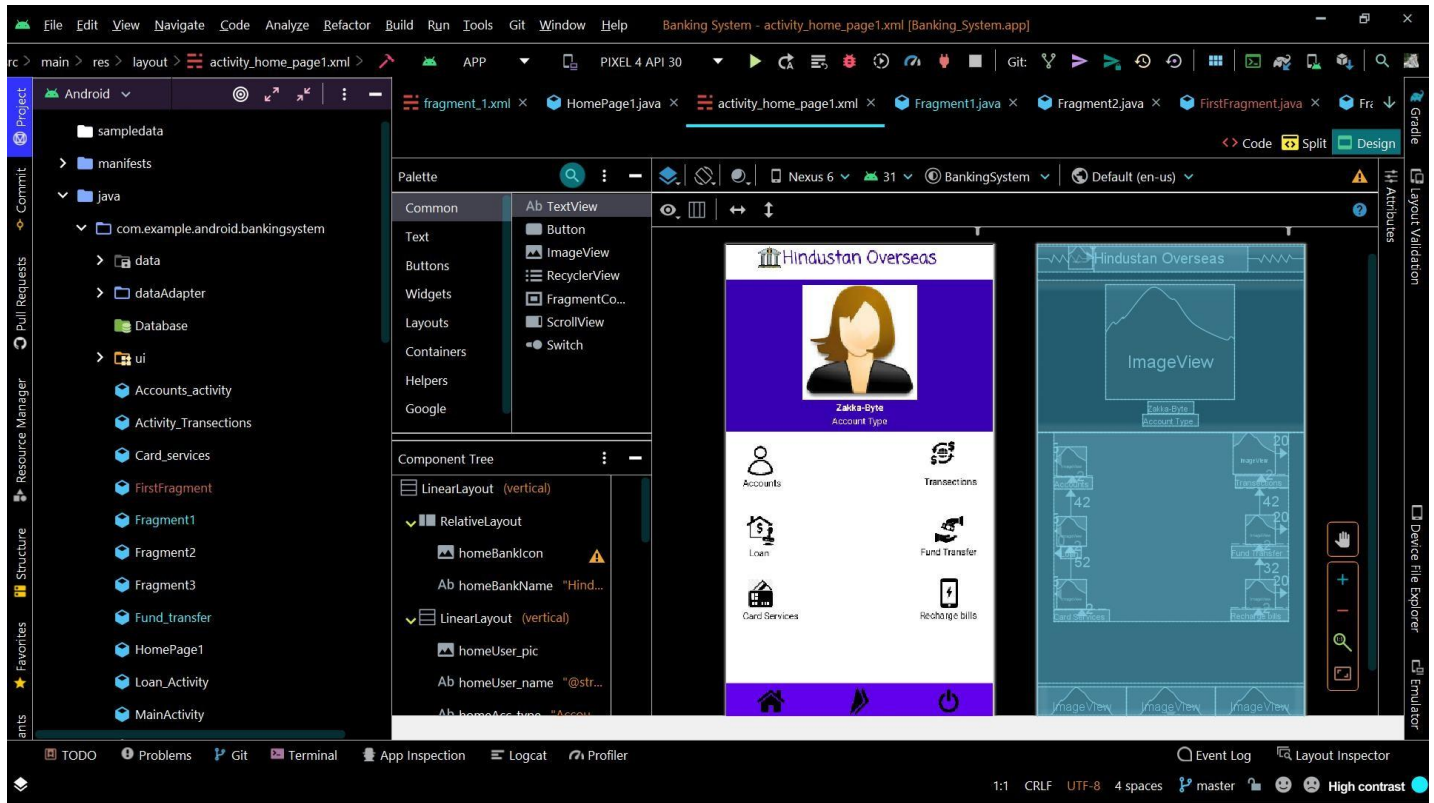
File Edit View Navigate Code Analyze Refactor Build Run Tools Git Window Help Banking System - activity_home_page1.xml [Banking_System.app]

rc > main > res > layout > activity_home_page1.xml > APP PIXEL 4 API 30 Git:

Android

fragment_1.xml × HomePage1.java × activity_home_page1.xml × Fragment1.java × Fragment2.java × FirstFragment.java × Fra

Code Split Design

Project Commit Pull Requests Resource Manager Structure Favorites ants

sampledata
manifests
java
com.example.android.bankingsystem
data
dataAdapter
Database
ui
Accounts_activity
Activity_Transections
Card_services
FirstFragment
Fragment1
Fragment2
Fragment3
Fund_transfer
HomePage1
Loan_Activity
MainActivity

Palette

| | |
|---|---|
| Common | Ab TextView |
| Text | Button |
| Buttons | ImageView |
| Widgets | RecyclerView |
| Layouts | FragmentCo... |
| Containers | ScrollView |
| Helpers | Switch |
| Google | |

Component Tree
LinearLayout (vertical)
RelativeLayout
homeBankIcon
Ab homeBankName "Hind...
LinearLayout (vertical)
homeUser_pic
Ab homeUser_name "@str...
Ab homeAcc_type "Accou...

Nexus 6 31 BankingSystem Default (en-us)

Hindustan Overseas
Zakka-Byte
Account Type
Accounts
Transections
Loan
Fund Transfer
Card Services
Recharge bills

Hindustan Overseas
ImageView
Zakka-Byte
Account Type
Accounts
Transections
42
42
20
20
52
Fund Transfer
32
20
Card Services
Recharge bills
ImageView ImageView ImageView

Gradle Attributes Layout Validation Device File Explorer Emulator

TODO Problems Git Terminal App Inspection Logcat Profiler Event Log Layout Inspector

1:1 CRLF UTF-8 4 spaces master High contrast